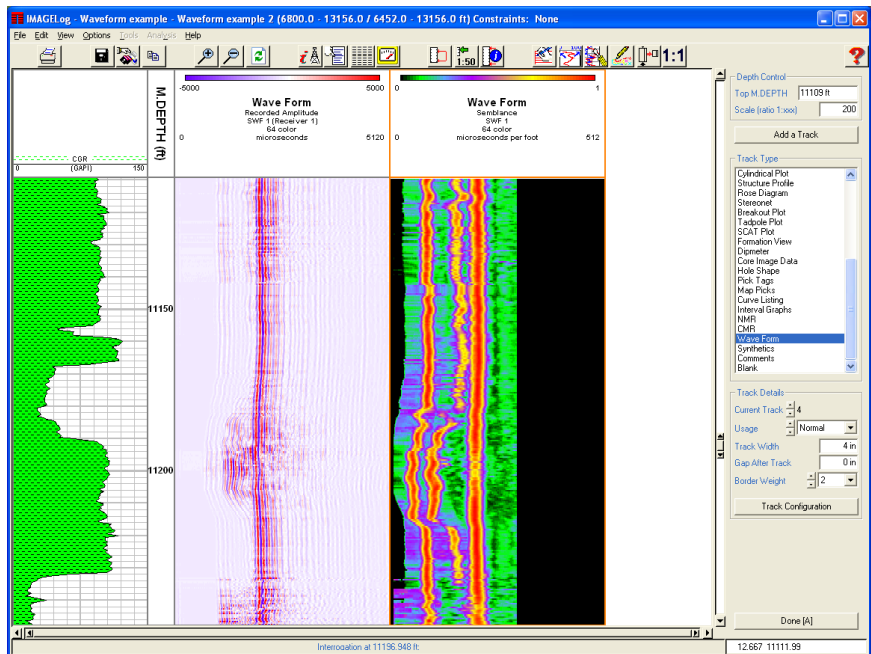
IMAGELog - Waveform example - Waveform example 2 (6800.0 - 13156.0 ft / 6452.0 - 13156.0 ft) Constraints: None

File Edit View Options Tools Analysis Help

1:50 1:1

COR
0 (GAPI) 150

M.DEPTH (ft)

-5000 5000
Wave Form
Recorded Amplitude
SWF 1 (Receiver 1)
64 color
0 microseconds 5120

0 1
Wave Form
Semblance
SWF 1
64 color
0 microseconds per foot 512

11150

11200

Depth Control
Top M.DEPTH 11109 ft
Scale (ratio 1:xxx) 200
Add a Track

Track Type
Cylindrical Plot
Structure Profile
Rose Diagram
Stereonet
Breakout Plot
Tadpole Plot
SCAT Plot
Formation View
Dipmeter
Core Image Data
Hole Shape
Pick Tags
Map Picks
Curve Listing
Interval Graphs
NMR
CMR
Wave Form
Synthetics
Comments
Blank

Track Details
Current Track 4
Usage Normal
Track Width 4 in
Gap After Track 0 in
Border Weight 2
Track Configuration

Done [A]

Interrogation at 11196.948 ft:

12.667 11111.99